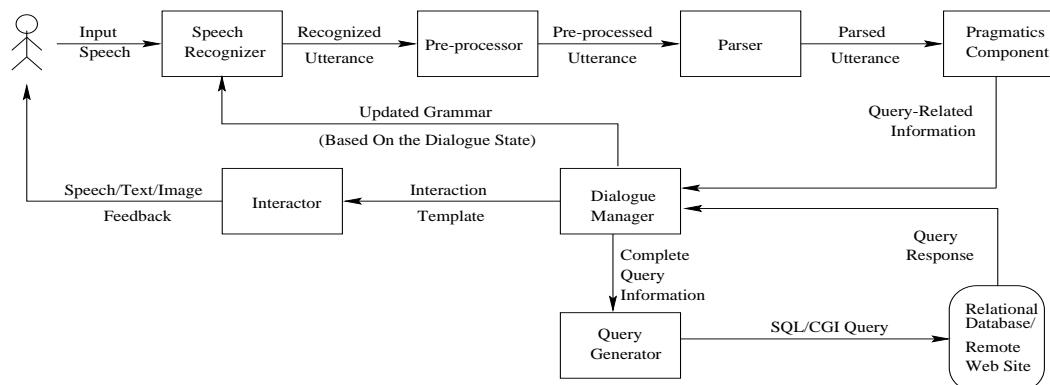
Input Speech

Speech Recognizer

Recognized Utterance

Pre-processor

Pre-processed Utterance

Parser

Parsed Utterance

Pragmatics Component

Updated Grammar

(Based On the Dialogue State)

Query-Related Information

Speech/Text/Image Feedback

Interactor

Interaction Template

Dialogue Manager

Query Response

Complete Query Information

Query Generator

SQL/CGI Query

Relational Database/ Remote Web Site